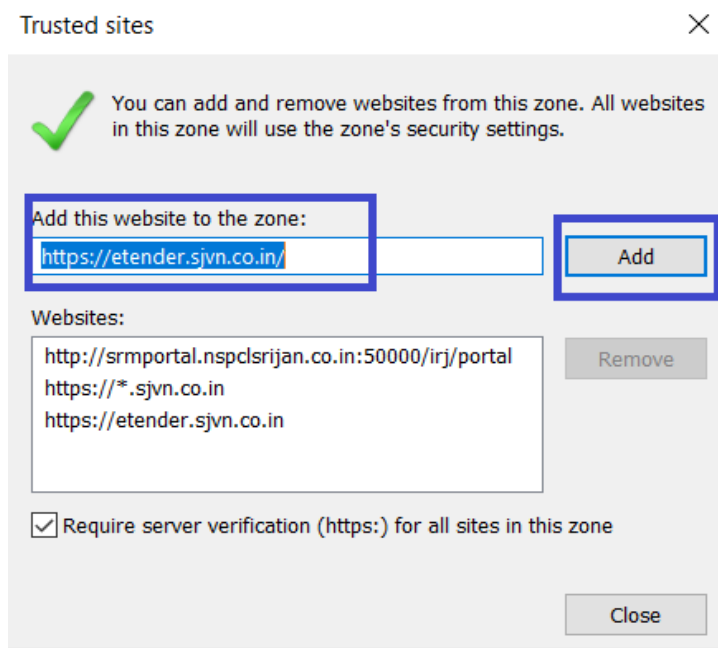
Trusted sites

You can add and remove websites from this zone. All websites in this zone will use the zone's security settings.

Add this website to the zone:

https://etender.sjvn.co.in/

Add

Websites:

http://srmportal.nspclsrijan.co.in:50000/irj/portal
https://*.sjvn.co.in
https://etender.sjvn.co.in

Remove

Require server verification (https:) for all sites in this zone

Close